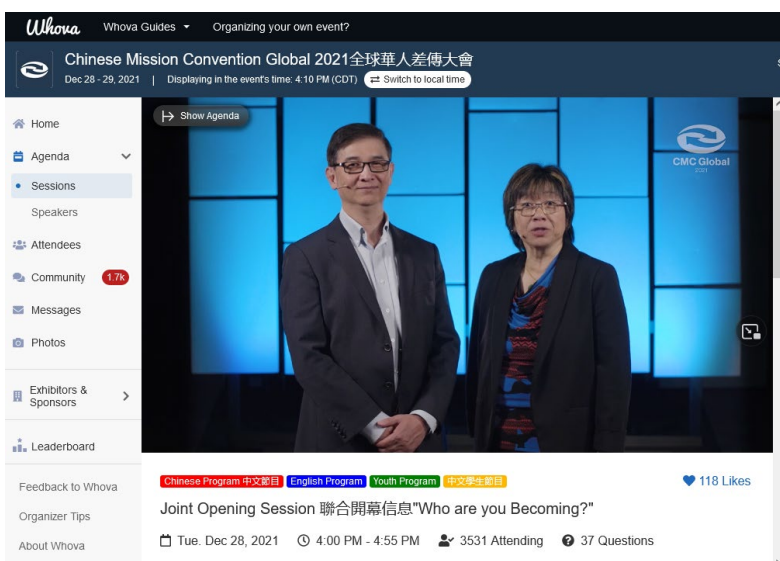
Whova Whova Guides Organizing your own event?

Chinese Mission Convention Global 2021全球華人差傳大會
Dec 28 - 29, 2021 | Displaying in the event's time: 4:10 PM (CDT) Switch to local time

Home
Agenda
Sessions
Speakers
Attendees
Community 1.7k
Messages
Photos
Exhibitors & Sponsors
Leaderboard
Feedback to Whova
Organizer Tips
About Whova

Show Agenda

CMC Global 2021

Chinese Program 中文節目 English Program Youth Program 中文學生節目
118 Likes

Joint Opening Session 聯合開幕信息"Who are you Becoming?"

Tue. Dec 28, 2021 4:00 PM - 4:55 PM 3531 Attending 37 Questions